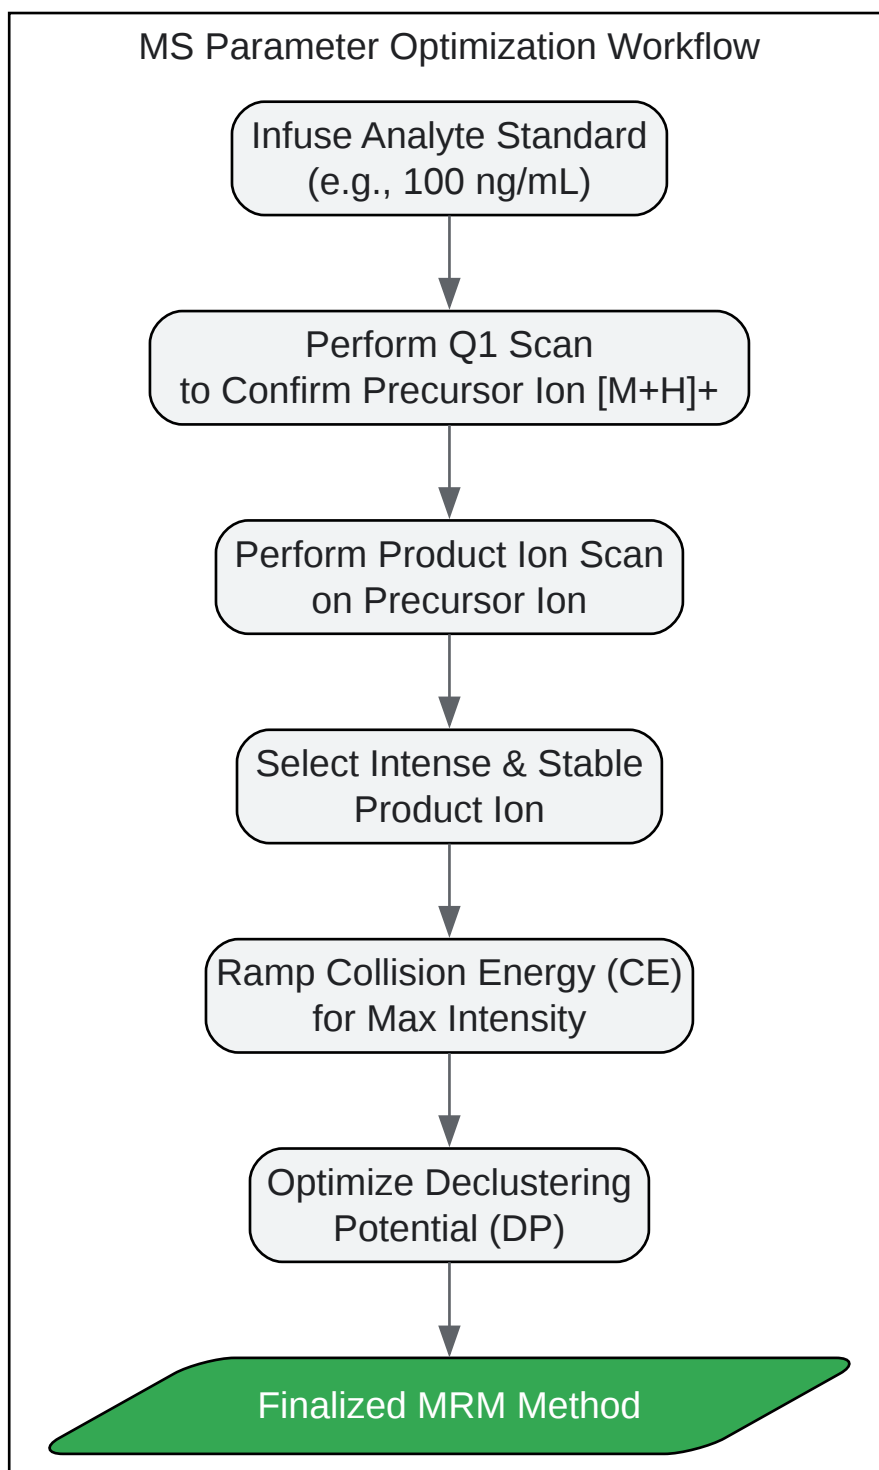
MS Parameter Optimization Workflow

Infuse Analyte Standard (e.g., 100 ng/mL)

Perform Q1 Scan to Confirm Precursor Ion [M+H]+

Perform Product Ion Scan on Precursor Ion

Select Intense & Stable Product Ion

Ramp Collision Energy (CE) for Max Intensity

Optimize Declustering Potential (DP)

Finalized MRM Method